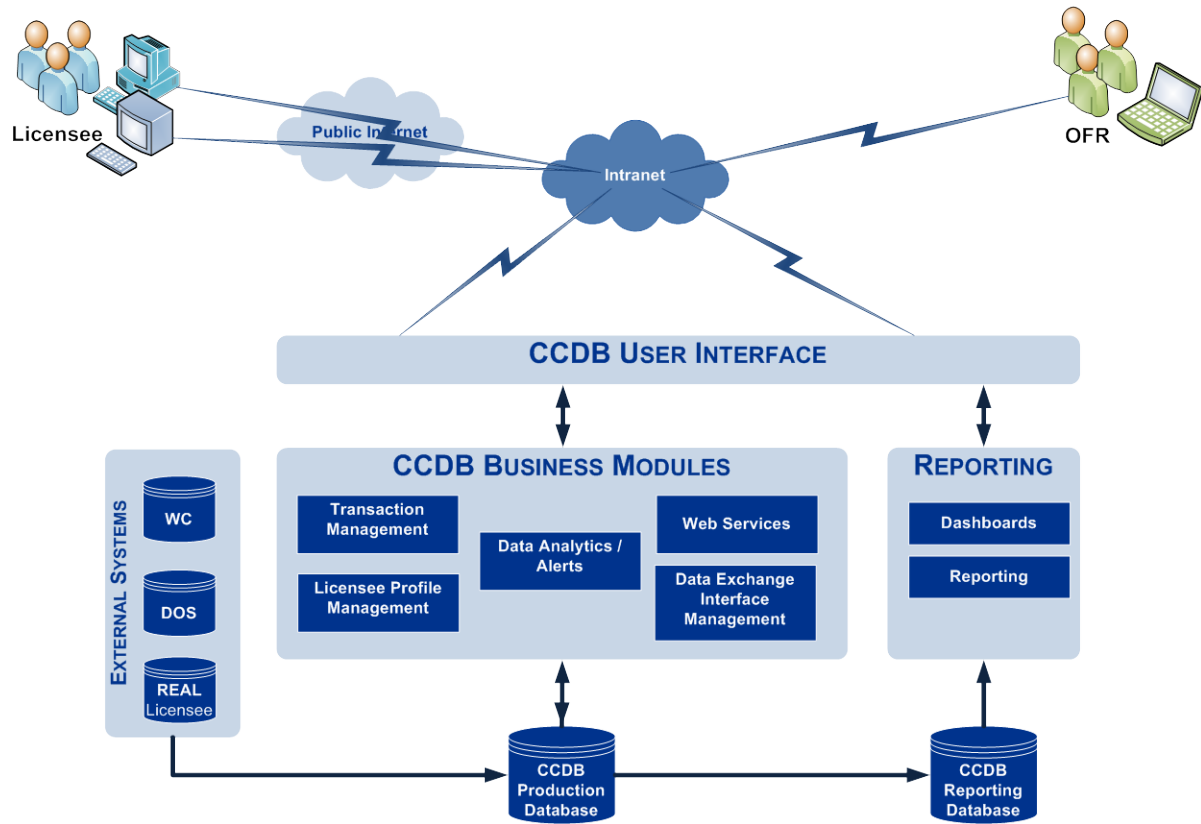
Licensee

Public Internet

Intranet

OFR

CCDB USER INTERFACE

CCDB BUSINESS MODULES

Transaction Management

Licensee Profile Management

Data Analytics / Alerts

Web Services

Data Exchange Interface Management

REPORTING

Dashboards

Reporting

EXTERNAL SYSTEMS

WC

DOS

REAL Licensee

CCDB Production Database

CCDB Reporting Database